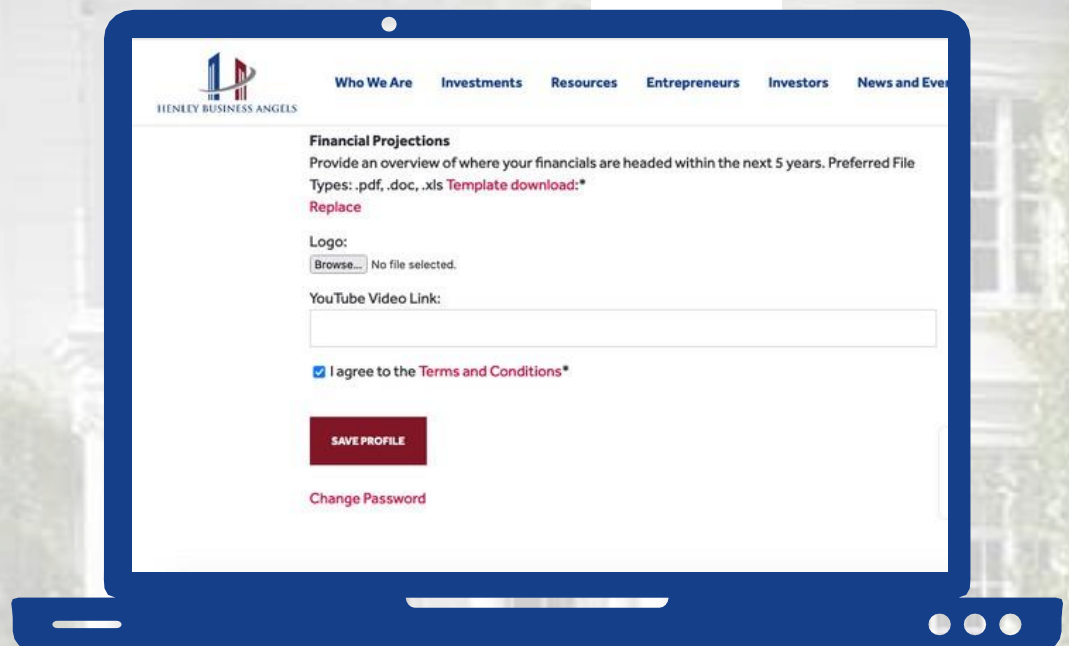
HENLEY BUSINESS ANGELS

Who We Are Investments Resources Entrepreneurs Investors News and Eve

Financial Projections
Provide an overview of where your financials are headed within the next 5 years. Preferred File Types: .pdf, .doc, .xls Template download:*
Replace

Logo:
Browse... No file selected.

YouTube Video Link:

I agree to the Terms and Conditions*

SAVE PROFILE

Change Password